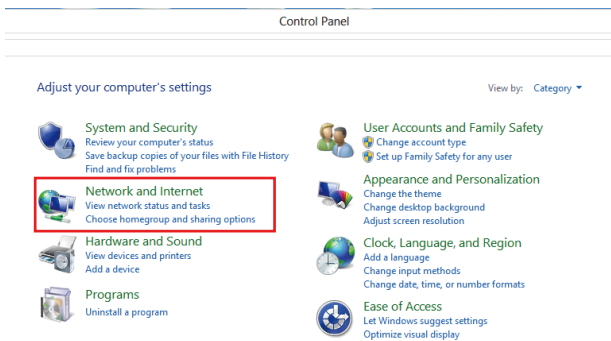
Control Panel

Adjust your computer's settings

View by: Category ▾

System and Security
Review your computer's status
Save backup copies of your files with File History
Find and fix problems

Network and Internet
View network status and tasks
Choose homegroup and sharing options

Hardware and Sound
View devices and printers
Add a device

Programs
Uninstall a program

User Accounts and Family Safety
Change account type
Set up Family Safety for any user

Appearance and Personalization
Change the theme
Change desktop background
Adjust screen resolution

Clock, Language, and Region
Add a language
Change input methods
Change date, time, or number formats

Ease of Access
Let Windows suggest settings
Optimize visual display